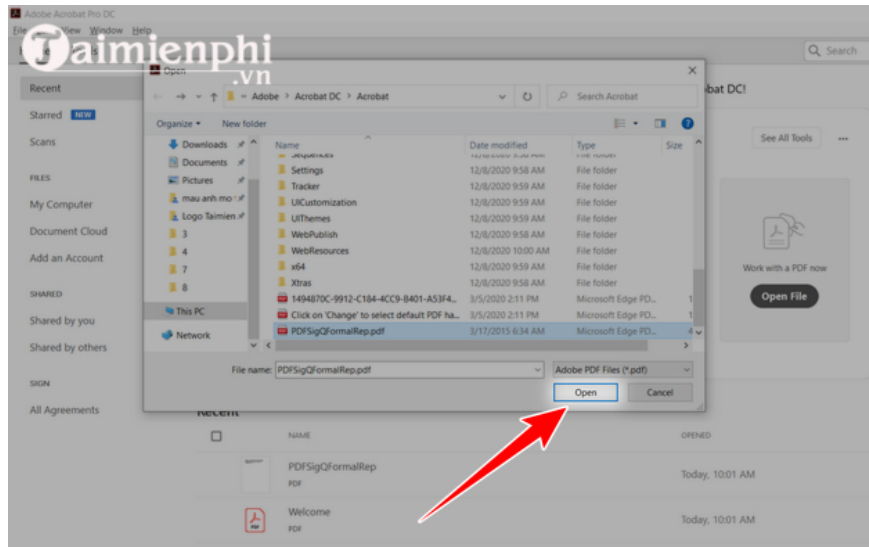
Adobe Acrobat Pro DC
File Edit View Window Help
Taimienphi.vn
Search
Recent
Starred NEW
Scans
FILES
My Computer
Document Cloud
Add an Account
SHARED
Shared by you
Shared by others
SIGN
All Agreements
Open
« Adobe › Acrobat DC › Acrobat
Search Acrobat
Organize ▾ New folder
Downloads
Documents
Pictures
mau anh mo
Logo Taimien
3
4
7
8
This PC
Network
Name | Date modified | Type | Size
Sequences | 12/8/2020 2:11 PM | File folder
Settings | 12/8/2020 9:58 AM | File folder
Tracker | 12/8/2020 9:59 AM | File folder
UICustomization | 12/8/2020 9:59 AM | File folder
UIThemes | 12/8/2020 9:59 AM | File folder
WebPublish | 12/8/2020 9:59 AM | File folder
WebResources | 12/8/2020 10:00 AM | File folder
x64 | 12/8/2020 9:59 AM | File folder
Xtras | 12/8/2020 9:59 AM | File folder
1494870C-9912-C184-4CC9-B401-A53F4... | 3/5/2020 2:11 PM | Microsoft Edge PD... | 1
Click on 'Change' to select default PDF ha... | 3/5/2020 2:11 PM | Microsoft Edge PD... | 1
PDFSigQFormalRep.pdf | 3/17/2015 6:34 AM | Microsoft Edge PD... | 4
File name: PDFSigQFormalRep.pdf
Adobe PDF Files (*.pdf)
Open
Cancel
obat DC!
See All Tools
Work with a PDF now
Open File
Recent
NAME
OPENED
PDFSigQFormalRep
PDF
Today, 10:01 AM
Welcome
PDF
Today, 10:01 AM